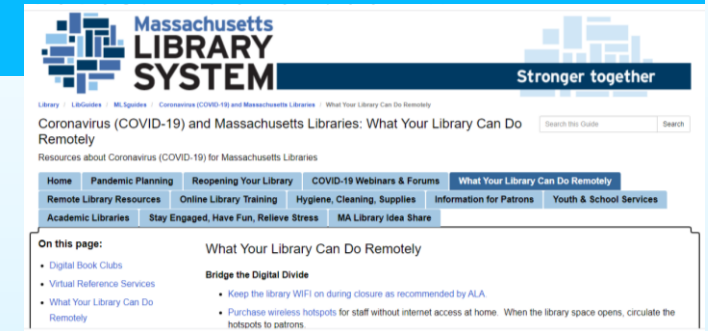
Massachusetts LIBRARY SYSTEM

Stronger together

Library / LibGuides / MLSguides / Coronavirus (COVID-19) and Massachusetts Libraries / What Your Library Can Do Remotely

Coronavirus (COVID-19) and Massachusetts Libraries: What Your Library Can Do Remotely

Search this Guide
Search

Resources about Coronavirus (COVID-19) for Massachusetts Libraries

Home | Pandemic Planning | Reopening Your Library | COVID-19 Webinars & Forums | What Your Library Can Do Remotely | Remote Library Resources | Online Library Training | Hygiene, Cleaning, Supplies | Information for Patrons | Youth & School Services | Academic Libraries | Stay Engaged, Have Fun, Relieve Stress | MA Library Idea Share

On this page:

- Digital Book Clubs
- Virtual Reference Services
- What Your Library Can Do Remotely

What Your Library Can Do Remotely

Bridge the Digital Divide

- Keep the library WIFI on during closure as recommended by ALA.
- Purchase wireless hotspots for staff without internet access at home. When the library space opens, circulate the hotspots to patrons.